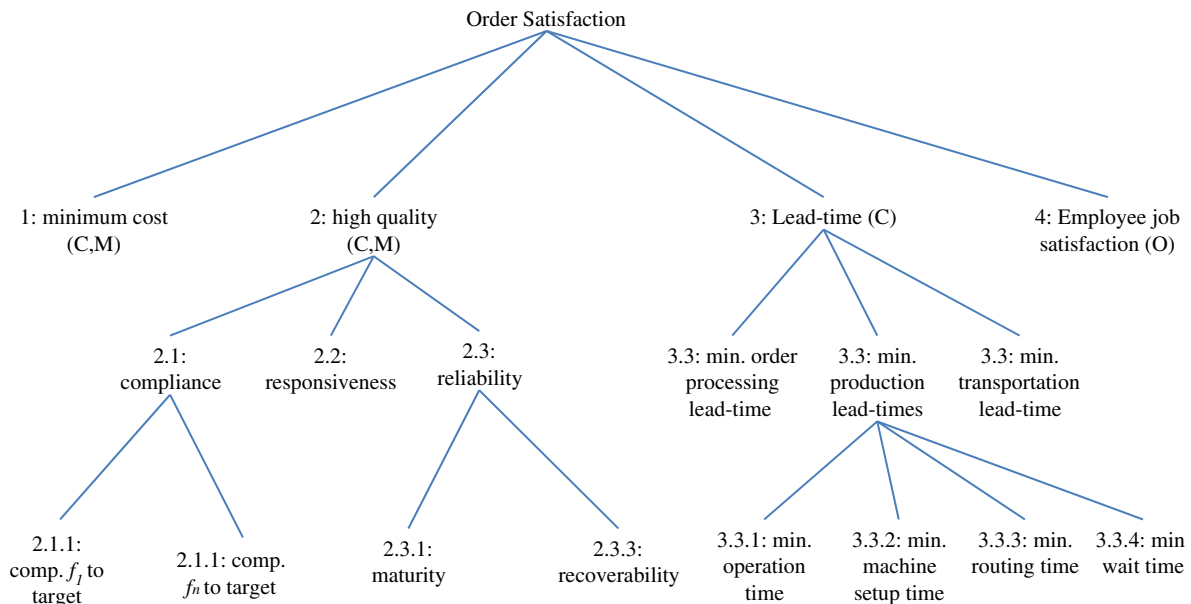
Order Satisfaction

1: minimum cost (C,M)

2: high quality (C,M)

3: Lead-time (C)

4: Employee job satisfaction (O)

2.1: compliance

2.2: responsiveness

2.3: reliability

3.3: min. order processing lead-time

3.3: min. production lead-times

3.3: min. transportation lead-time

2.1.1: comp. $f_1$ to target

2.1.1: comp. $f_n$ to target

2.3.1: maturity

2.3.3: recoverability

3.3.1: min. operation time

3.3.2: min. machine setup time

3.3.3: min. routing time

3.3.4: min wait time